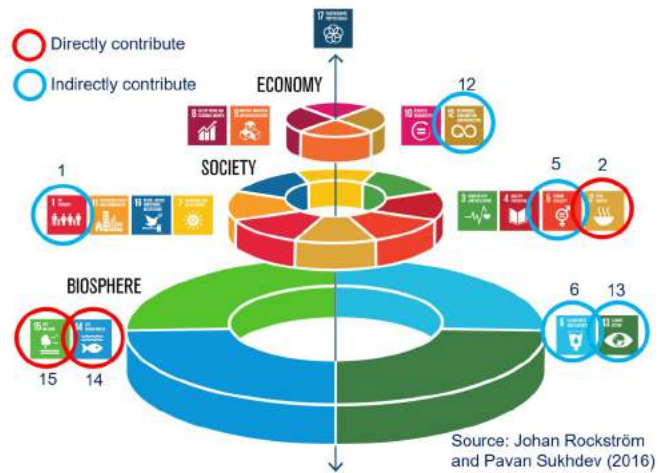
Directly contribute

Indirectly contribute

17 PARTNERSHIPS FOR THE GOALS

ECONOMY

8 DECENT WORK AND ECONOMIC GROWTH

9 INDUSTRY, INNOVATION AND INFRASTRUCTURE

10 REDUCED INEQUALITIES

12

12 RESPONSIBLE CONSUMPTION AND PRODUCTION

SOCIETY

1

1 NO POVERTY

11 SUSTAINABLE CITIES AND COMMUNITIES

16 PEACE, JUSTICE AND STRONG INSTITUTIONS

7 AFFORDABLE AND CLEAN ENERGY

5

2

3 GOOD HEALTH AND WELL-BEING

4 QUALITY EDUCATION

5 GENDER EQUALITY

2 ZERO HUNGER

BIOSPHERE

15 LIFE ON LAND

14 LIFE BELOW WATER

15

14

6

13

6 CLEAN WATER AND SANITATION

13 CLIMATE ACTION

Source: Johan Rockström and Pavan Sukhdev (2016)